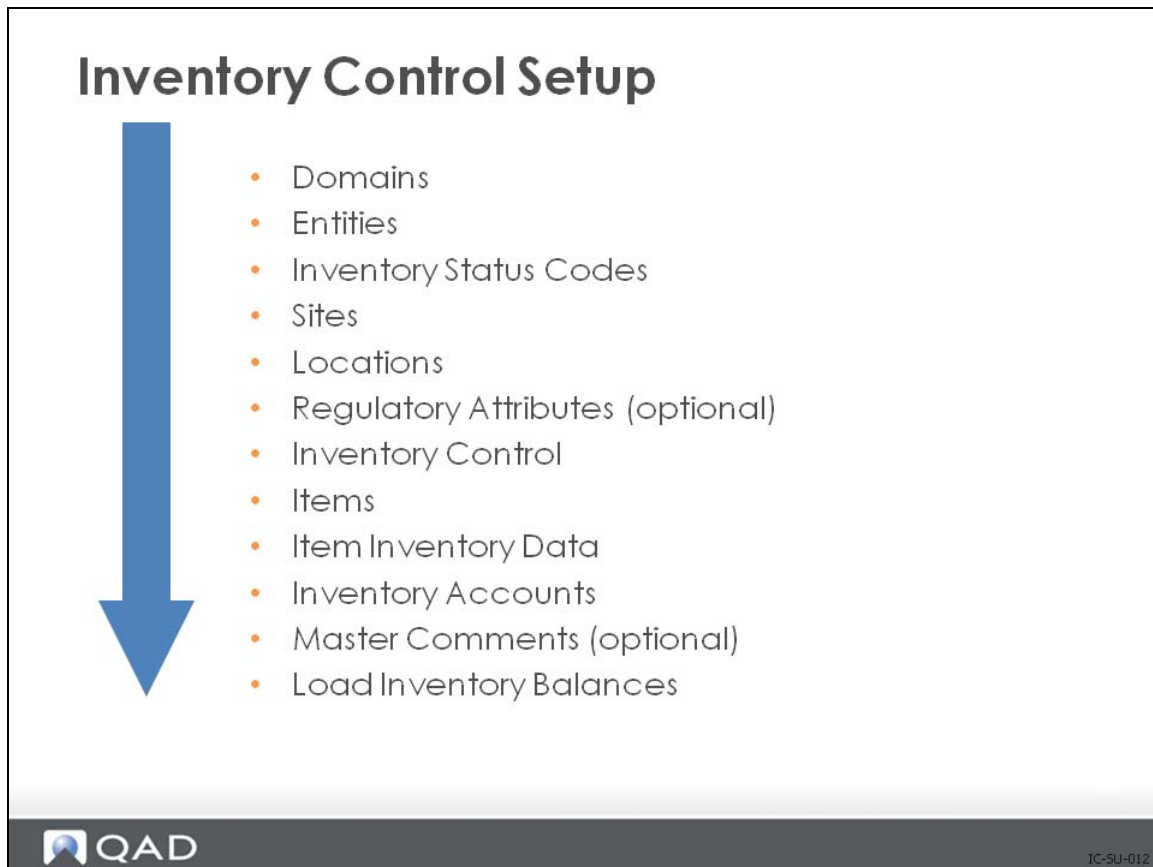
Inventory Control Setup

- Domains
- Entities
- Inventory Status Codes
- Sites
- Locations
- Regulatory Attributes (optional)
- Inventory Control
- Items
- Item Inventory Data
- Inventory Accounts
- Master Comments (optional)
- Load Inventory Balances

QAD

IC-SU-012